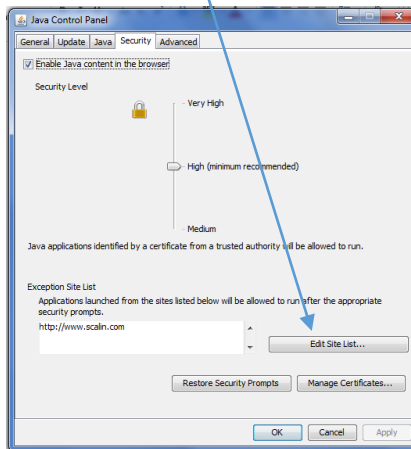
Java Control Panel

General | Update | Java | Security | Advanced

Enable Java content in the browser

Security Level

Very High

High (minimum recommended)

Medium

Java applications identified by a certificate from a trusted authority will be allowed to run.

Exception Site List

Applications launched from the sites listed below will be allowed to run after the appropriate security prompts.

http://www.scalin.com

Edit Site List...

Restore Security Prompts

Manage Certificates...

OK

Cancel

Apply